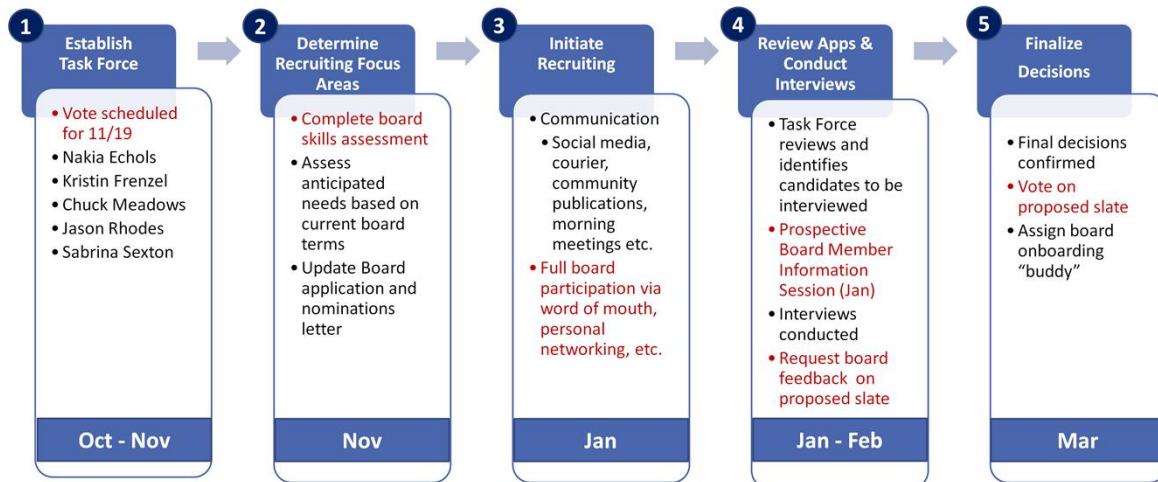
1
Establish Task Force

• Vote scheduled for 11/19
• Nakia Echols
• Kristin Frenzel
• Chuck Meadows
• Jason Rhodes
• Sabrina Sexton

Oct - Nov

2
Determine Recruiting Focus Areas

• Complete board skills assessment
• Assess anticipated needs based on current board terms
• Update Board application and nominations letter

Nov

3
Initiate Recruiting

• Communication
• Social media, courier, community publications, morning meetings etc.
• Full board participation via word of mouth, personal networking, etc.

Jan

4
Review Apps & Conduct Interviews

• Task Force reviews and identifies candidates to be interviewed
• Prospective Board Member Information Session (Jan)
• Interviews conducted
• Request board feedback on proposed slate

Jan - Feb

5
Finalize Decisions

• Final decisions confirmed
• Vote on proposed slate
• Assign board onboarding "buddy"

Mar